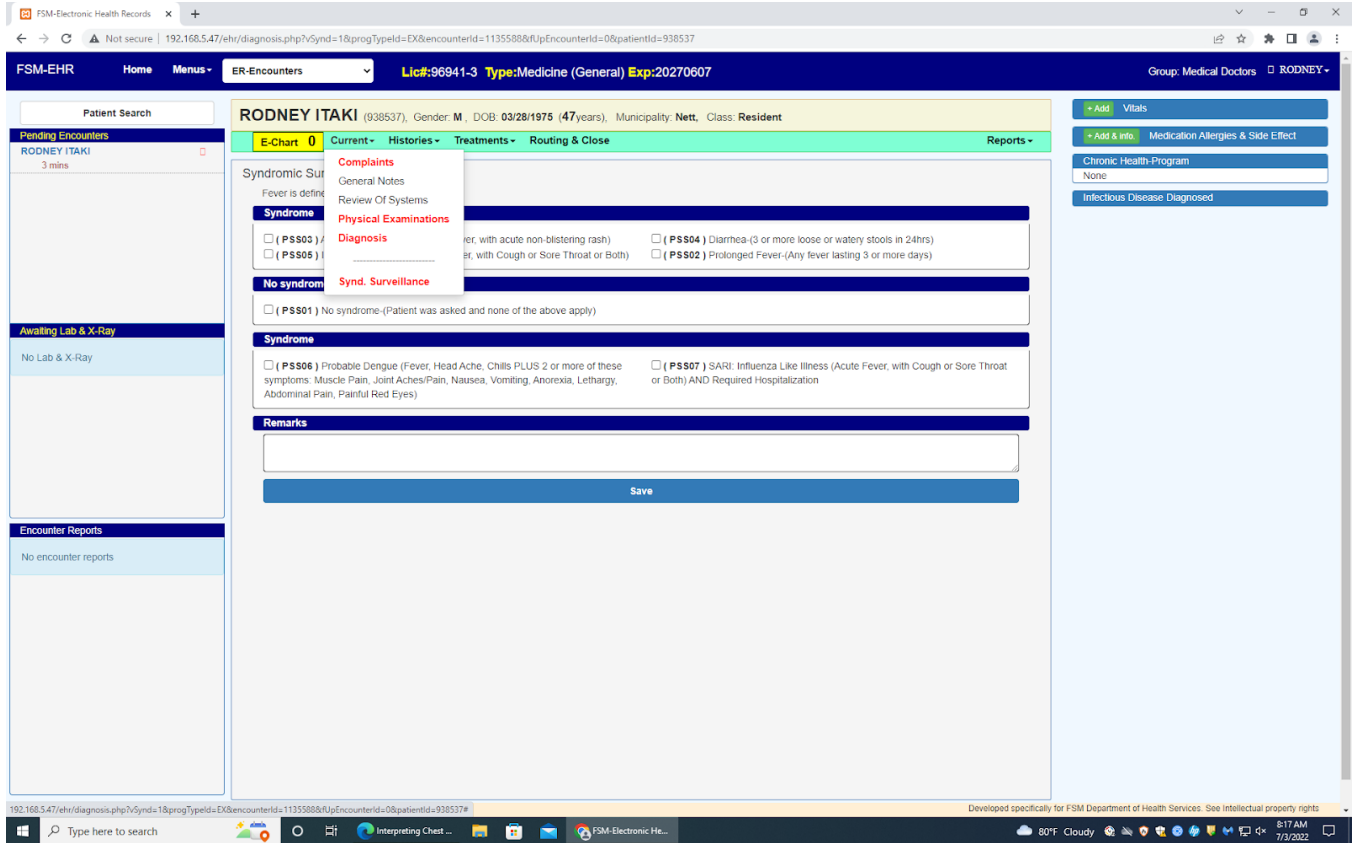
FSM-Electronic Health Records ×

Not secure | 192.168.5.47/ehr/diagnosis.php?vSynd=1&progTypeId=EX&encounterId=1135588&fUpEncounterId=0&patientId=938537

FSM-EHR Home Menus ER-Encounters Lic#:96941-3 Type:Medicine (General) Exp:20270607 Group: Medical Doctors RODNEY

Patient Search

Pending Encounters
RODNEY ITAKI
3 mins

Awaiting Lab & X-Ray
No Lab & X-Ray

Encounter Reports
No encounter reports

RODNEY ITAKI (938537), Gender: M , DOB: 03/28/1975 (47years), Municipality: Nett, Class: Resident

E-Chart 0 Current Histories Treatments Routing & Close Reports

Complaints
General Notes
Review Of Systems
Physical Examinations
Diagnosis
Synd. Surveillance

Syndromic Sur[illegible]
Fever is define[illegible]

Syndrome
( PSS03 ) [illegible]ver, with acute non-blistering rash)
( PSS05 ) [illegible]er, with Cough or Sore Throat or Both)
( PSS04 ) Diarrhea-(3 or more loose or watery stools in 24hrs)
( PSS02 ) Prolonged Fever-(Any fever lasting 3 or more days)

No syndrom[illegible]
( PSS01 ) No syndrome-(Patient was asked and none of the above apply)

Syndrome
( PSS06 ) Probable Dengue (Fever, Head Ache, Chills PLUS 2 or more of these symptoms: Muscle Pain, Joint Aches/Pain, Nausea, Vomiting, Anorexia, Lethargy, Abdominal Pain, Painful Red Eyes)
( PSS07 ) SARI: Influenza Like Illness (Acute Fever, with Cough or Sore Throat or Both) AND Required Hospitalization

Remarks

Save

+ Add Vitals
+ Add & info. Medication Allergies & Side Effect
Chronic Health-Program
None
Infectious Disease Diagnosed

192.168.5.47/ehr/diagnosis.php?vSynd=1&progTypeId=EX&encounterId=1135588&fUpEncounterId=0&patientId=938537#
Developed specifically for FSM Department of Health Services. See Intellectual property rights

Type here to search Interpreting Chest ... FSM-Electronic He... 80°F Cloudy 8:17 AM 7/3/2022